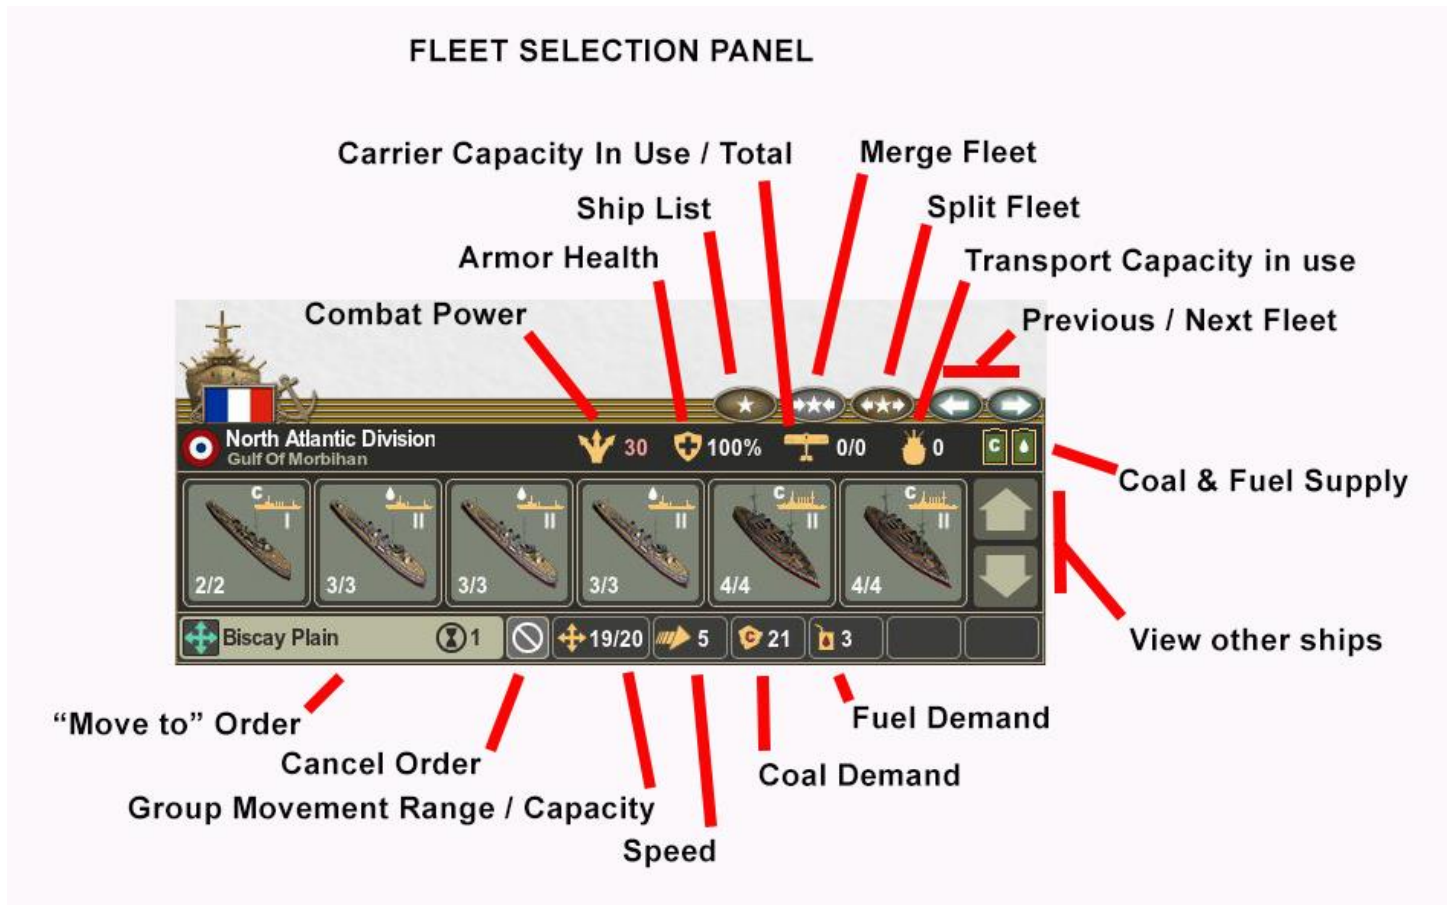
FLEET SELECTION PANEL

Carrier Capacity In Use / Total

Merge Fleet

Ship List

Split Fleet

Armor Health

Transport Capacity in use

Combat Power

Previous / Next Fleet

North Atlantic Division
Gulf Of Morbihan

30 100% 0/0 0

C

Coal & Fuel Supply

C I
2/2

II
3/3

II
3/3

II
3/3

C II
4/4

C II
4/4

View other ships

Biscay Plain 1 19/20 5 21 3

"Move to" Order

Cancel Order

Group Movement Range / Capacity

Speed

Coal Demand

Fuel Demand